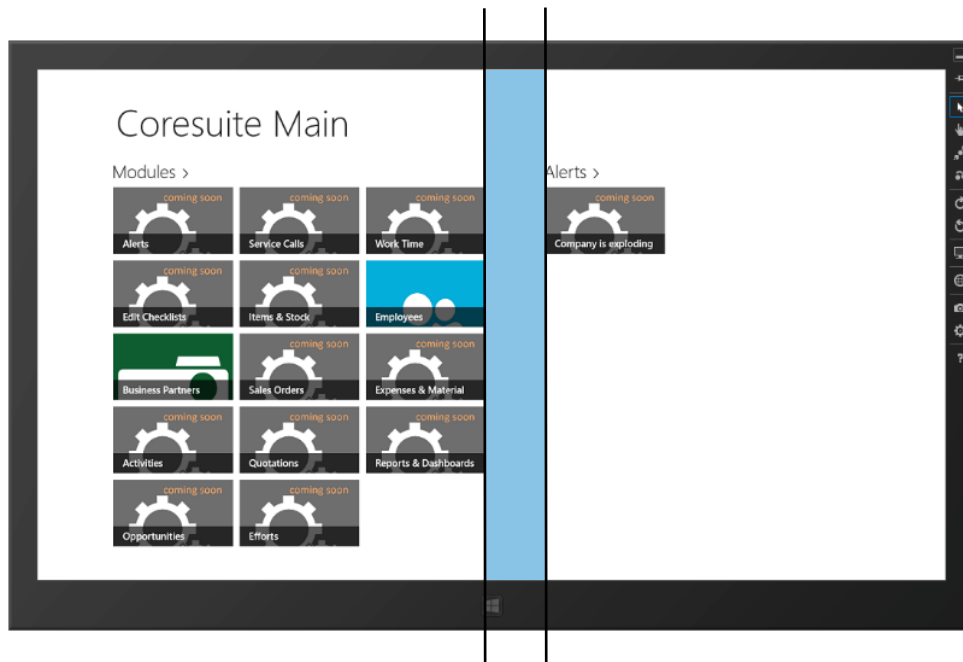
Coresuite Main

Modules >

coming soon
Alerts

coming soon
Service Calls

coming soon
Work Time

coming soon
Edit Checklists

coming soon
Items & Stock

Employees

Business Partners

coming soon
Sales Orders

coming soon
Expenses & Material

coming soon
Activities

coming soon
Quotations

coming soon
Reports & Dashboards

coming soon
Opportunities

coming soon
Efforts

Alerts >

coming soon
Company is exploding